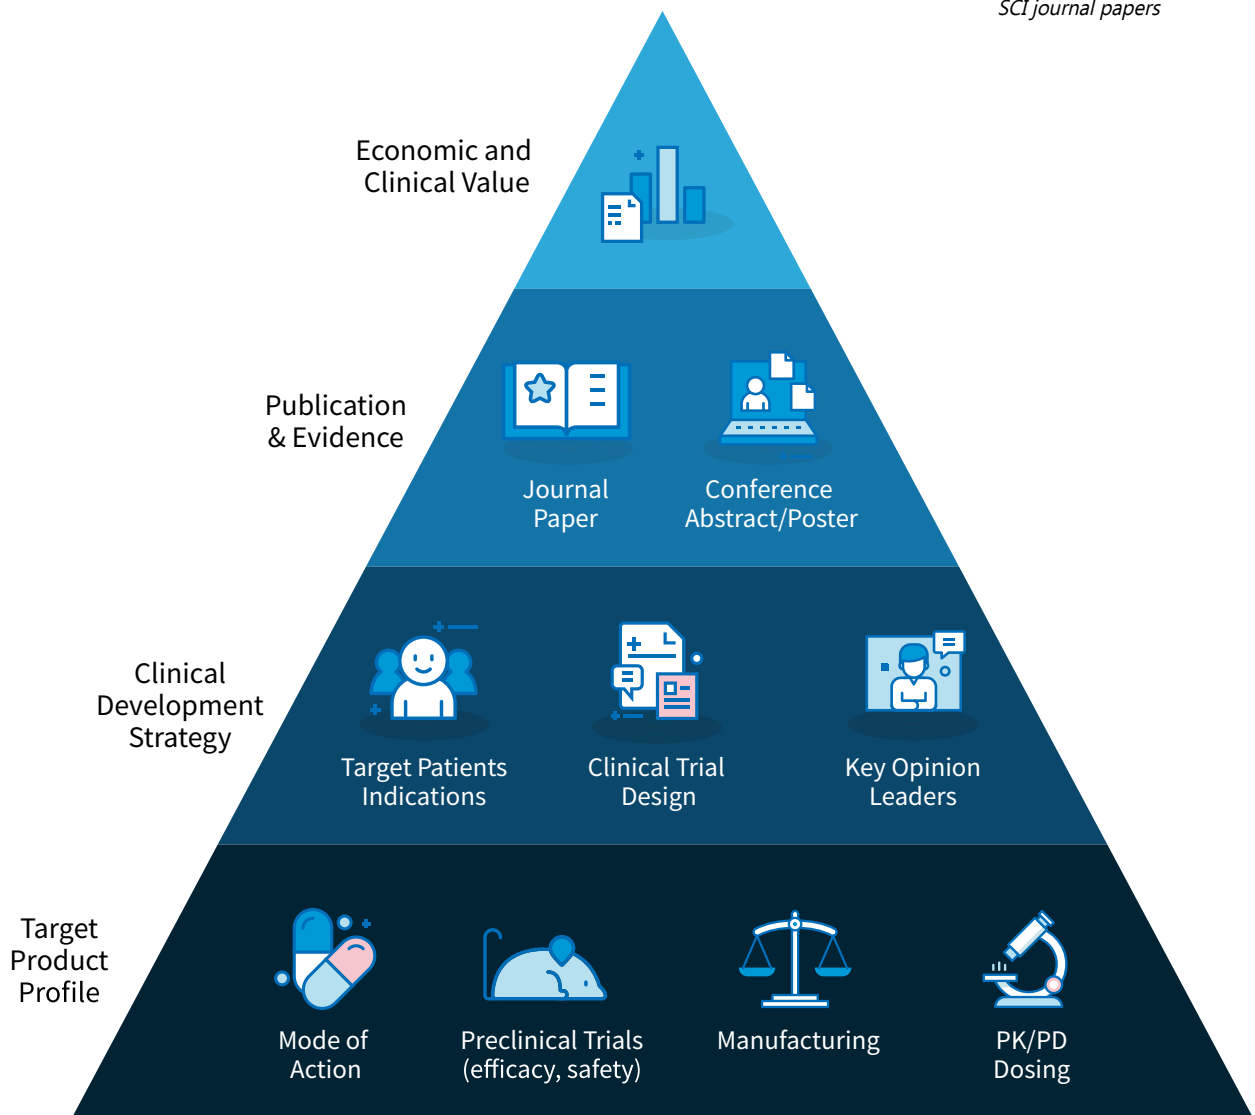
SCI journal papers

Economic and Clinical Value

Publication & Evidence

Journal Paper

Conference Abstract/Poster

Clinical Development Strategy

Target Patients Indications

Clinical Trial Design

Key Opinion Leaders

Target Product Profile

Mode of Action

Preclinical Trials (efficacy, safety)

Manufacturing

PK/PD Dosing